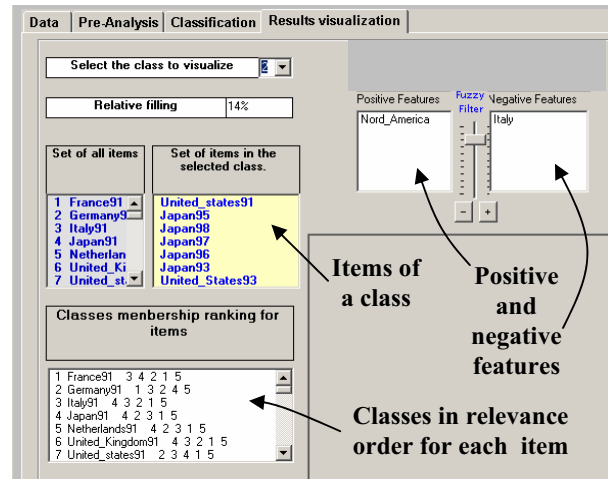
Data | Pre-Analysis | Classification | Results visualization

Select the class to visualize 2

Relative filling 14%

Set of all items

1 France91
2 Germany9
3 Italy91
4 Japan91
5 Netherlan
6 United_Ki
7 United_st

Set of items in the selected class.

United_states91
Japan95
Japan98
Japan97
Japan96
Japan93
United_States93

Positive Features

Nord_America

Fuzzy Filter

Negative Features

Italy

- +

Items of a class

Positive and negative features

Classes membership ranking for items

1 France91 3 4 2 1 5
2 Germany91 1 3 2 4 5
3 Italy91 4 3 2 1 5
4 Japan91 4 2 3 1 5
5 Netherlands91 4 2 3 1 5
6 United_Kingdom91 4 3 2 1 5
7 United_states91 2 3 4 1 5

Classes in relevance order for each item